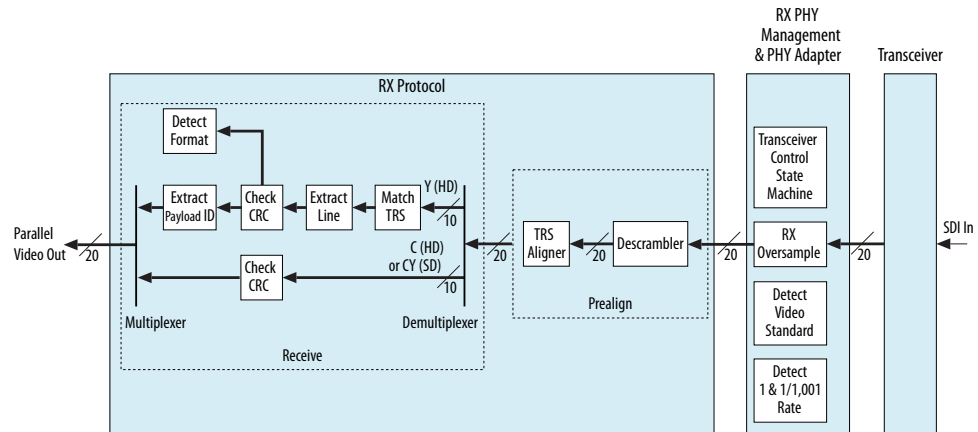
RX PHY Management & PHY Adapter

Transceiver

RX Protocol

Detect Format

Extract Payload ID

Check CRC

Extract Line

Match TRS

Y (HD)

10

Parallel Video Out

20

C (HD) or CY (SD)

10

20

Check CRC

Multiplexer

Demultiplexer

Receive

TRS Aligner

20

Descrambler

Prealign

20

Transceiver Control State Machine

RX Oversample

20

SDI In

Detect Video Standard

Detect 1 & 1/1,001 Rate